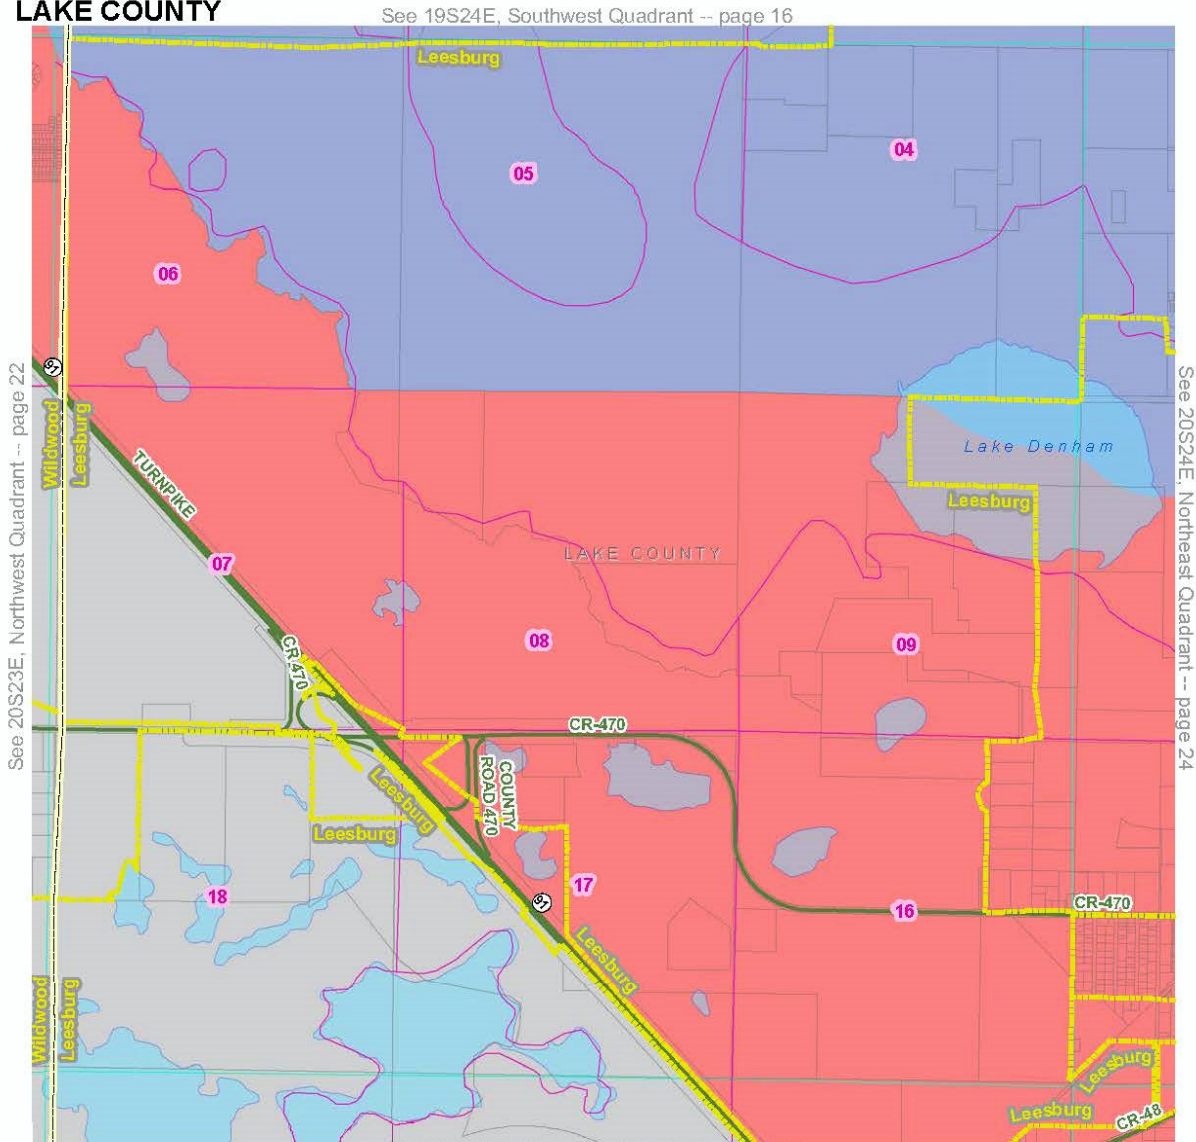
LAKE COUNTY

See 19S24E, Southwest Quadrant -- page 16

Leesburg

05

04

06

91

Wildwood

Leesburg

TURNPIKE

See 20S23E, Northwest Quadrant -- page 22

See 20S24E, Northeast Quadrant -- page 24

Lake Denham

Leesburg

LAKE COUNTY

07

08

09

CR-470

CR-470

COUNTY ROAD 470

Leesburg

Leesburg

17

18

91

16

CR-470

Leesburg

Wildwood

Leesburg

Leesburg

Leesburg

CR-48